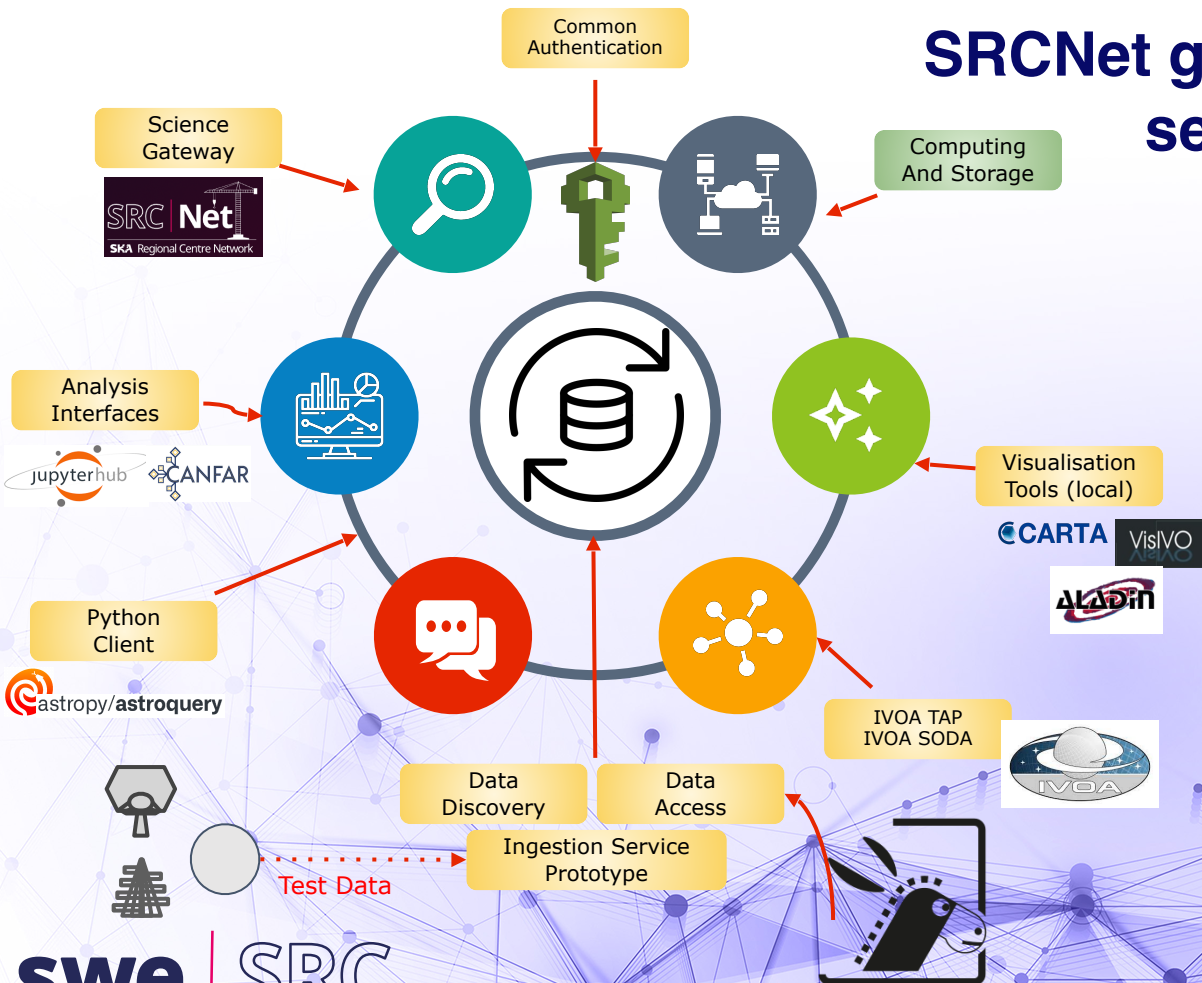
SRCNet g
se

Common Authentication

Science Gateway

SRC Net
SKA Regional Centre Network

Computing And Storage

Analysis Interfaces

jupyterhub CANFAR

Visualisation Tools (local)

CARTA VisIVO

ALADIN

Python Client

astropy/astroquery

IVOA TAP
IVOA SODA

IVOA

Data Discovery

Data Access

Ingestion Service Prototype

Test Data

swe | SRC